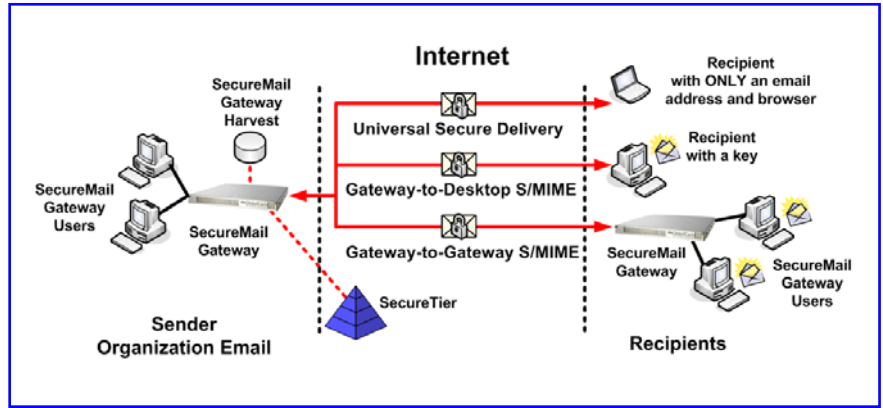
Internet

SecureMail Gateway Harvest

SecureMail Gateway Users

SecureMail Gateway

SecureTier

Sender Organization Email

Universal Secure Delivery

Gateway-to-Desktop S/MIME

Gateway-to-Gateway S/MIME

Recipient with ONLY an email address and browser

Recipient with a key

SecureMail Gateway

SecureMail Gateway Users

Recipients